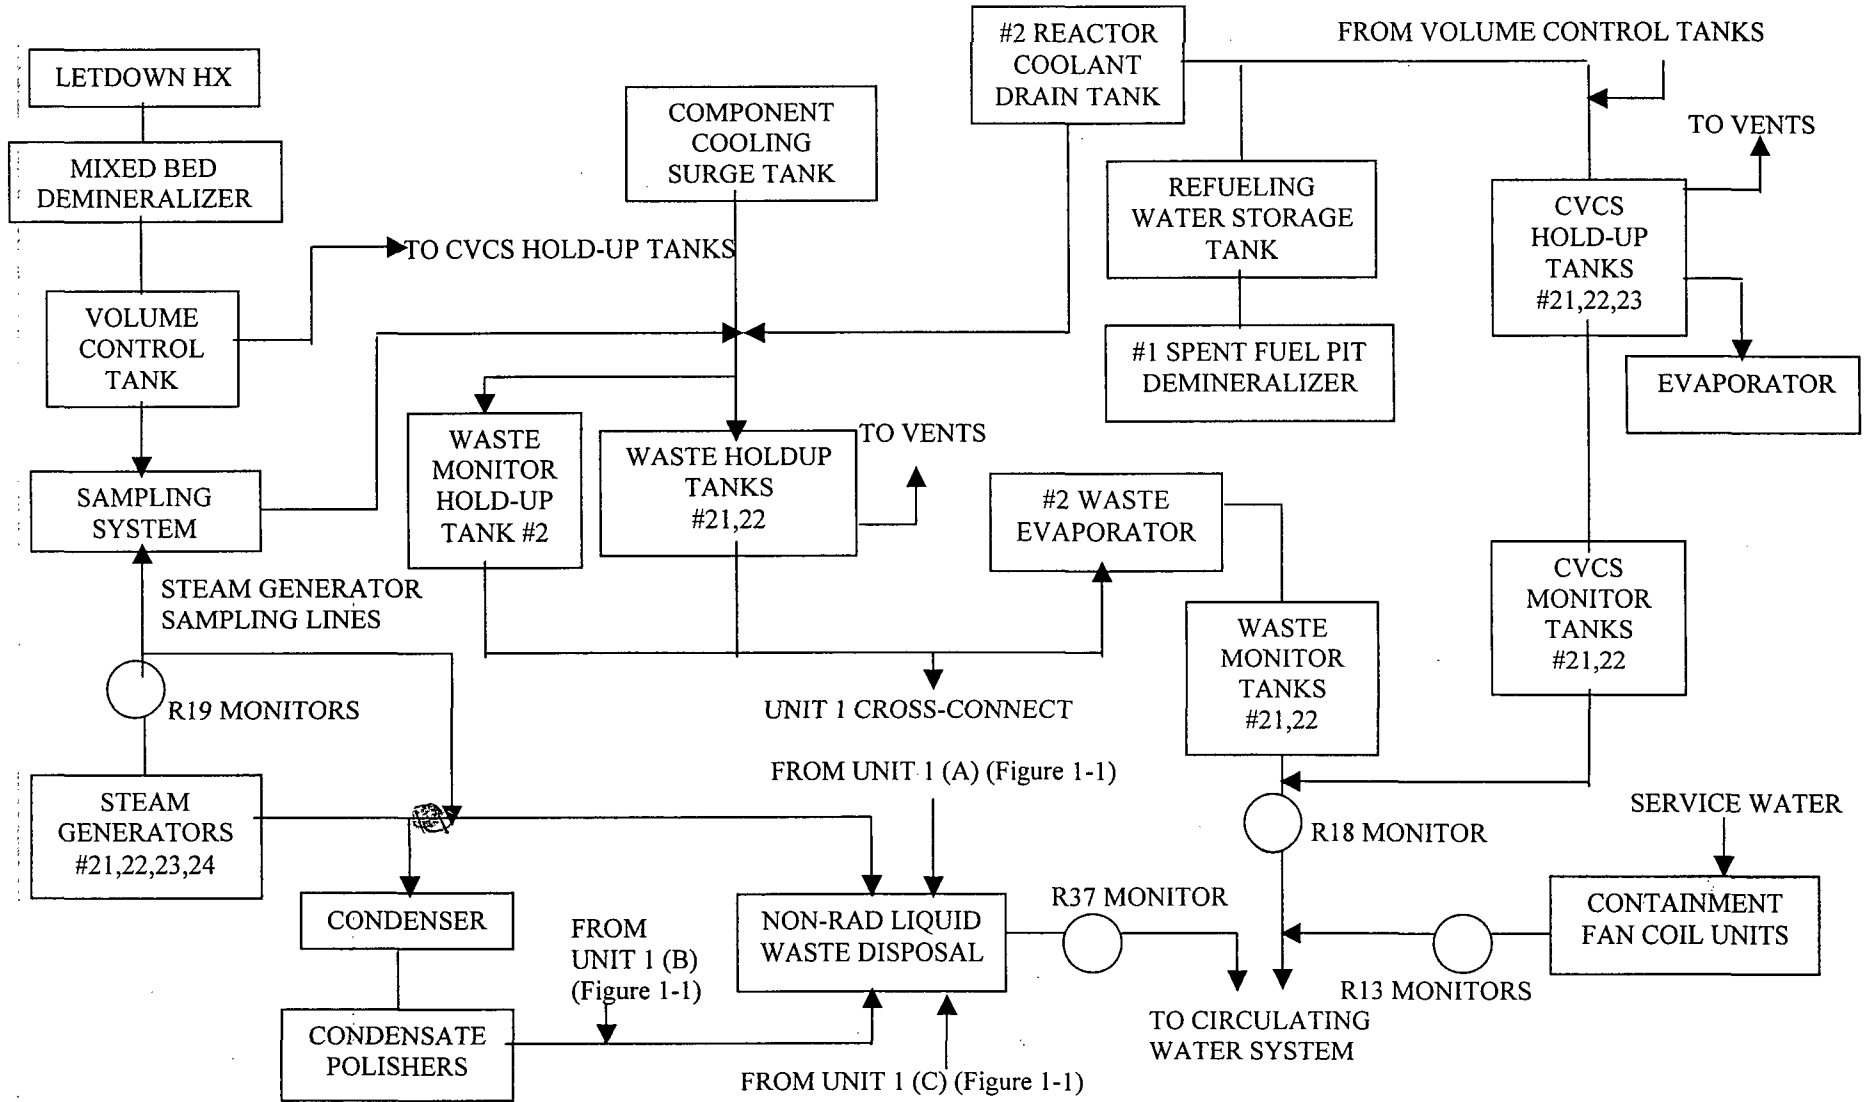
LETDOWN HX

MIXED BED DEMINERALIZER

VOLUME CONTROL TANK

TO CVCS HOLD-UP TANKS

COMPONENT COOLING SURGE TANK

#2 REACTOR COOLANT DRAIN TANK

FROM VOLUME CONTROL TANKS

TO VENTS

REFUELING WATER STORAGE TANK

CVCS HOLD-UP TANKS #21,22,23

#1 SPENT FUEL PIT DEMINERALIZER

EVAPORATOR

SAMPLING SYSTEM

WASTE MONITOR HOLD-UP TANK #2

WASTE HOLDUP TANKS #21,22

TO VENTS

#2 WASTE EVAPORATOR

STEAM GENERATOR SAMPLING LINES

CVCS MONITOR TANKS #21,22

WASTE MONITOR TANKS #21,22

R19 MONITORS

UNIT 1 CROSS-CONNECT

STEAM GENERATORS #21,22,23,24

FROM UNIT 1 (A) (Figure 1-1)

SERVICE WATER

R18 MONITOR

CONDENSER

FROM UNIT 1 (B) (Figure 1-1)

NON-RAD LIQUID WASTE DISPOSAL

R37 MONITOR

CONTAINMENT FAN COIL UNITS

R13 MONITORS

CONDENSATE POLISHERS

TO CIRCULATING WATER SYSTEM

FROM UNIT 1 (C) (Figure 1-1)